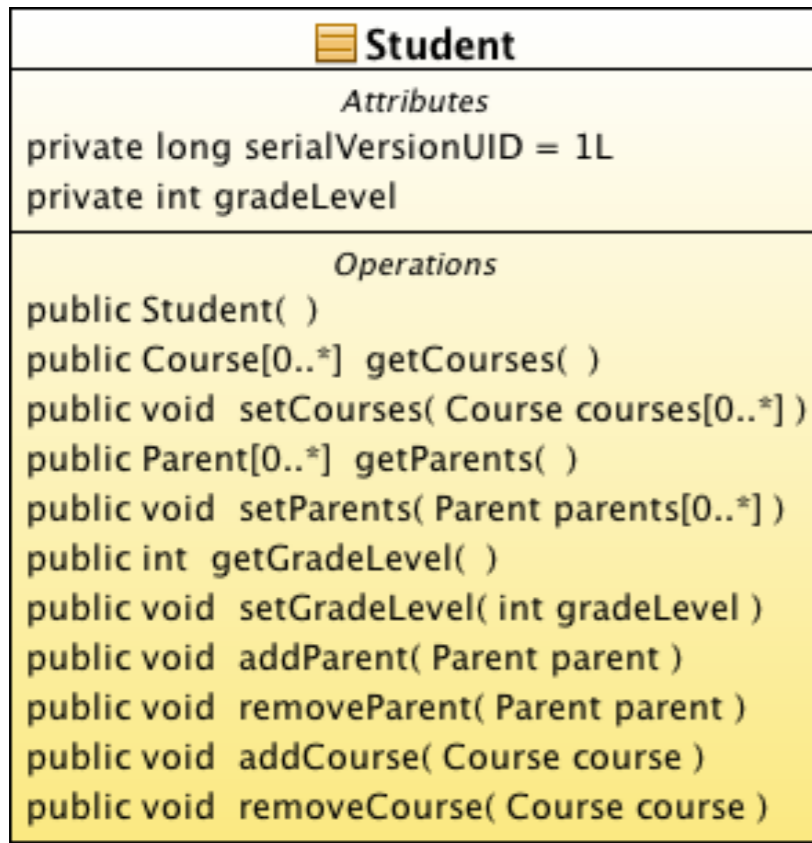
Student

Attributes

private long serialVersionUID = 1L
private int gradeLevel

Operations

public Student( )
public Course[0..*] getCourses( )
public void setCourses( Course courses[0..*] )
public Parent[0..*] getParents( )
public void setParents( Parent parents[0..*] )
public int getGradeLevel( )
public void setGradeLevel( int gradeLevel )
public void addParent( Parent parent )
public void removeParent( Parent parent )
public void addCourse( Course course )
public void removeCourse( Course course )